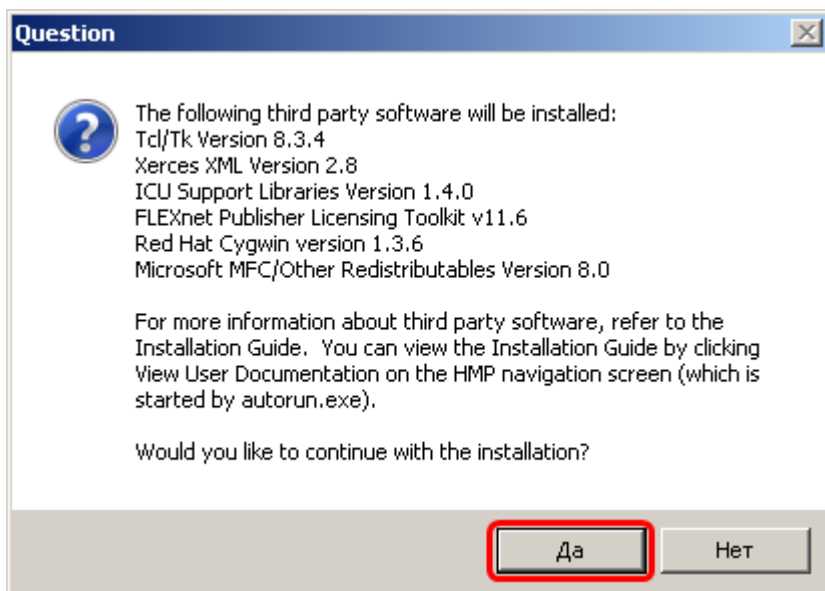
Question

The following third party software will be installed:
Tcl/Tk Version 8.3.4
Xerces XML Version 2.8
ICU Support Libraries Version 1.4.0
FLEXnet Publisher Licensing Toolkit v11.6
Red Hat Cygwin version 1.3.6
Microsoft MFC/Other Redistributables Version 8.0

For more information about third party software, refer to the Installation Guide. You can view the Installation Guide by clicking View User Documentation on the HMP navigation screen (which is started by autorun.exe).

Would you like to continue with the installation?

Да
Нет